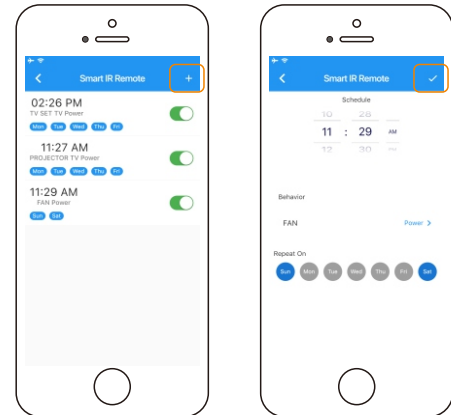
Smart IR Remote

02:26 PM
TV SET TV Power
Mon Tue Wed Thu Fri

11:27 AM
PROJECTOR TV Power
Mon Tue Wed Thu Fri

11:29 AM
FAN Power
Sun Sat

Smart IR Remote

Schedule

10 28
11 : 29 AM
12 30

Behavior

FAN Power >

Repeat On

Sun Mon Tue Wed Thu Fri Sat